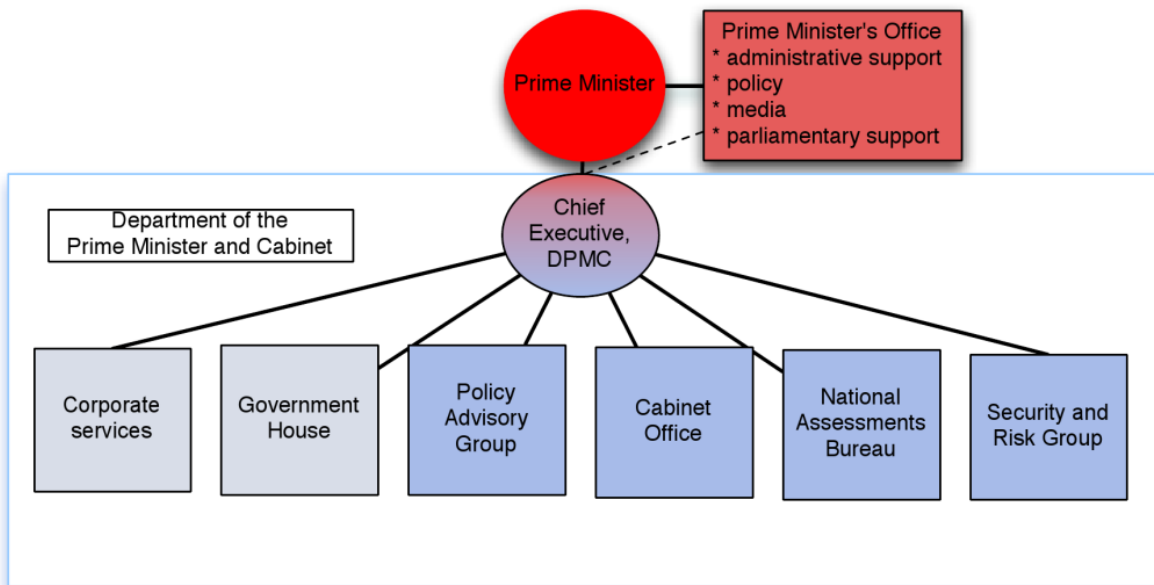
Prime Minister

Prime Minister's Office
* administrative support
* policy
* media
* parliamentary support

Department of the Prime Minister and Cabinet

Chief Executive, DPMC

Corporate services

Government House

Policy Advisory Group

Cabinet Office

National Assessments Bureau

Security and Risk Group